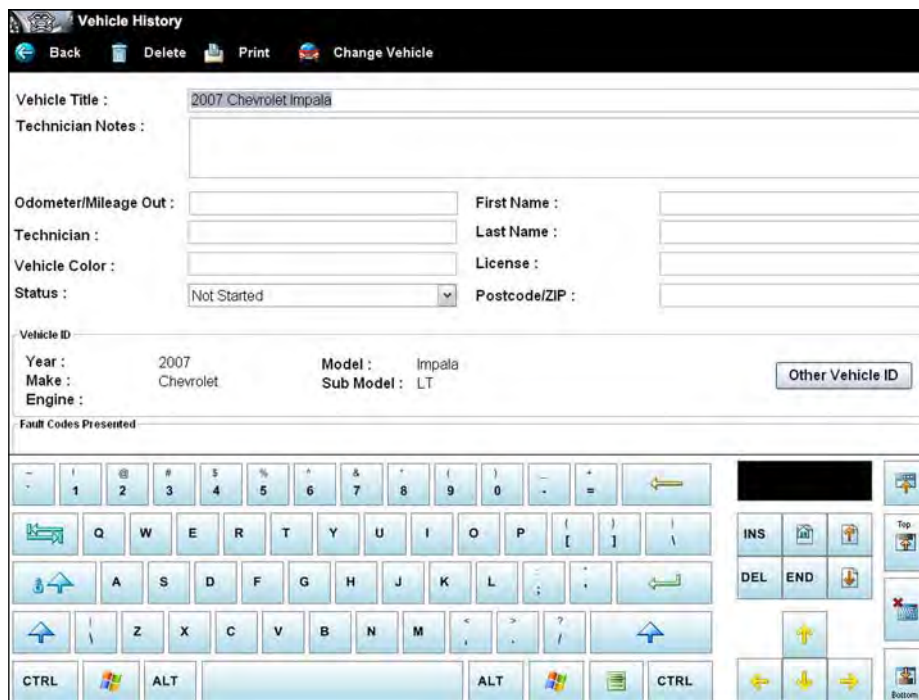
Vehicle History

Back Delete Print Change Vehicle

Vehicle Title : 2007 Chevrolet Impala

Technician Notes :

Odometer/Mileage Out :

First Name :

Technician :

Last Name :

Vehicle Color :

License :

Status : Not Started

Postcode/ZIP :

Vehicle ID

Year : 2007
Make : Chevrolet
Engine :

Model : Impala
Sub Model : LT

Other Vehicle ID

Fault Codes Presented

~ ` ! 1 @ 2 # 3 $ 4 % 5 ^ 6 & 7 * 8 ( 9 ) 0 _ - + =

Q W E R T Y U I O P { [ } ] | \

A S D F G H J K L : ; " '

| \ Z X C V B N M < , > . ? /

CTRL ALT ALT CTRL

INS DEL END

Top

Bottom